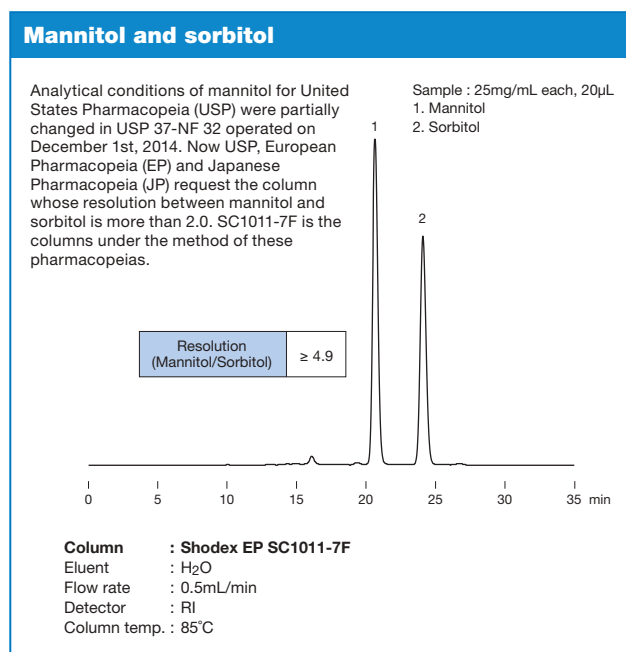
Mannitol and sorbitol

Analytical conditions of mannitol for United States Pharmacopeia (USP) were partially changed in USP 37-NF 32 operated on December 1st, 2014. Now USP, European Pharmacopeia (EP) and Japanese Pharmacopeia (JP) request the column whose resolution between mannitol and sorbitol is more than 2.0. SC1011-7F is the columns under the method of these pharmacopeias.

Sample : 25mg/mL each, 20μL
1. Mannitol
2. Sorbitol

| Resolution (Mannitol/Sorbitol) | ≥ 4.9 |
|---|---|

1

2

0 5 10 15 20 25 30 35 min

Column : Shodex EP SC1011-7F
Eluent : $H_2O$
Flow rate : 0.5mL/min
Detector : RI
Column temp. : 85°C